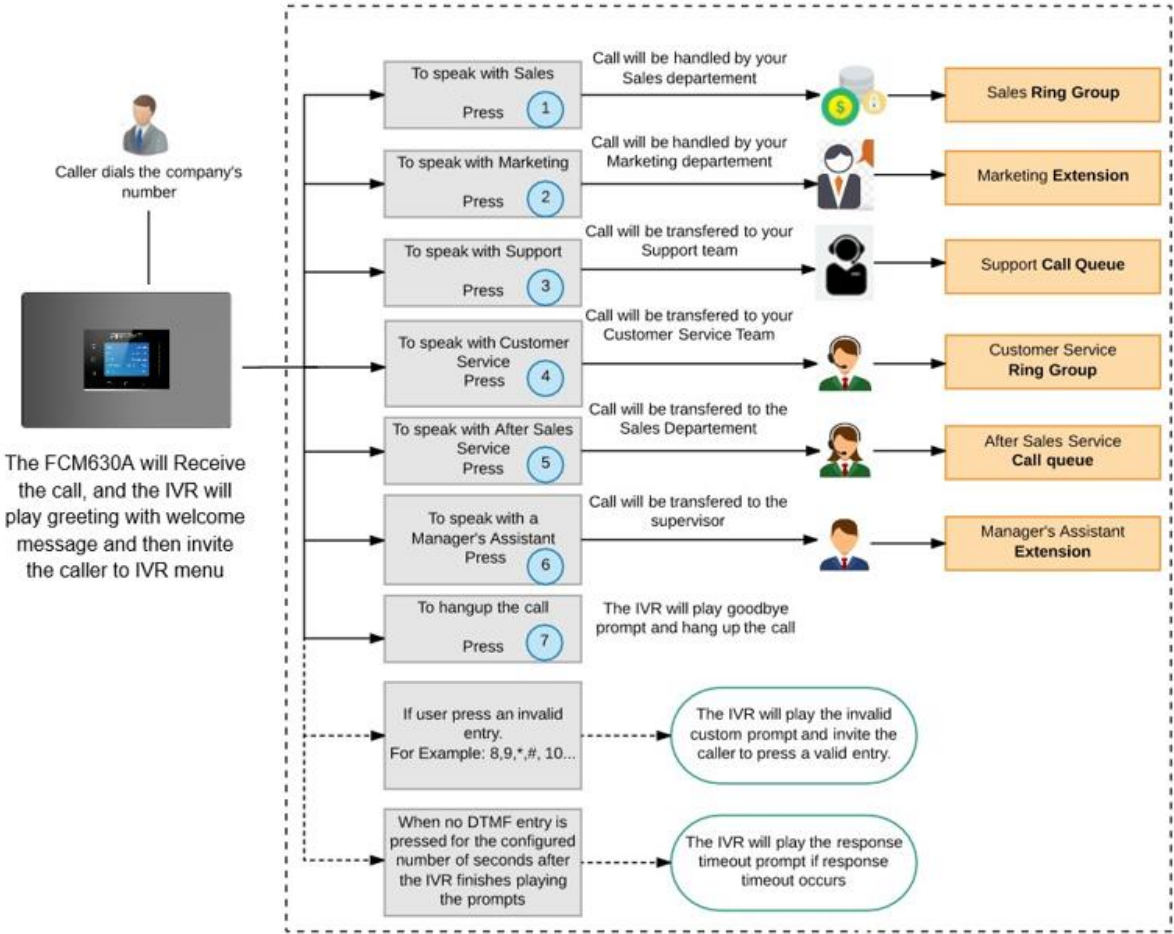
Caller dials the company's number

The FCM630A will Receive the call, and the IVR will play greeting with welcome message and then invite the caller to IVR menu

To speak with Sales
Press 1

Call will be handled by your Sales departement

Sales Ring Group

To speak with Marketing
Press 2

Call will be handled by your Marketing departement

Marketing Extension

To speak with Support
Press 3

Call will be transfered to your Support team

Support Call Queue

To speak with Customer Service
Press 4

Call will be transfered to your Customer Service Team

Customer Service Ring Group

To speak with After Sales Service
Press 5

Call will be transfered to the Sales Departement

After Sales Service Call queue

To speak with a Manager's Assistant
Press 6

Call will be transfered to the supervisor

Manager's Assistant Extension

To hangup the call
Press 7

The IVR will play goodbye prompt and hang up the call

If user press an invalid entry.
For Example: 8,9,*,#, 10...

The IVR will play the invalid custom prompt and invite the caller to press a valid entry.

When no DTMF entry is pressed for the configured number of seconds after the IVR finishes playing the prompts

The IVR will play the response timeout prompt if response timeout occurs